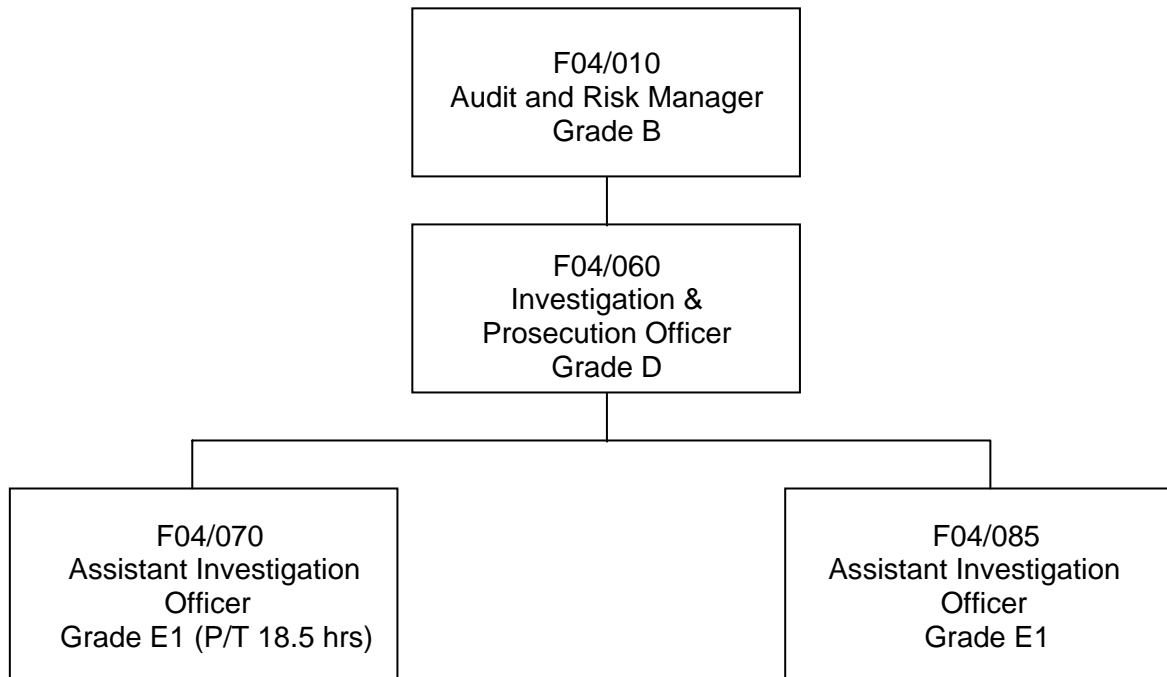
F04/010
Audit and Risk Manager
Grade B

F04/060
Investigation &
Prosecution Officer
Grade D

F04/070
Assistant Investigation
Officer
Grade E1 (P/T 18.5 hrs)

F04/085
Assistant Investigation
Officer
Grade E1